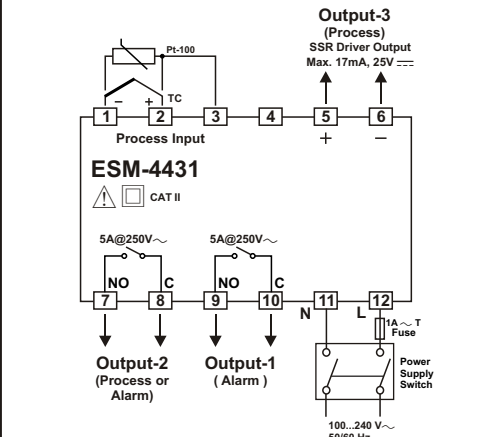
Output-3
(Process)
SSR Driver Output
Max. 17mA, 25V $\overline{\overline{\phantom{x}}}$

Pt-100

TC

− +

1 2 3 4 5 6

Process Input

+ −

ESM-4431

CAT II

5A@250V$\sim$ 5A@250V$\sim$

NO C NO C

7 8 9 10 11 12

N L

1A $\sim$ T
Fuse

Output-2
(Process or
Alarm)

Output-1
( Alarm )

Power
Supply
Switch

100...240 V$\sim$
50/60 Hz